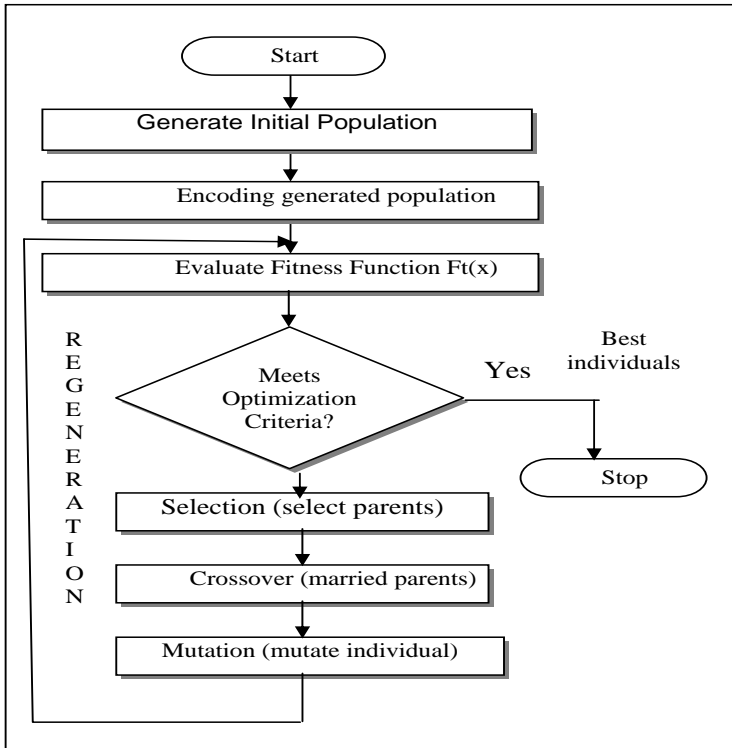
Start

Generate Initial Population

Encoding generated population

Evaluate Fitness Function Ft(x)

R
E
G
E
N
E
R
A
T
I
O
N

Meets Optimization Criteria?

Yes

Best individuals

Stop

Selection (select parents)

Crossover (married parents)

Mutation (mutate individual)